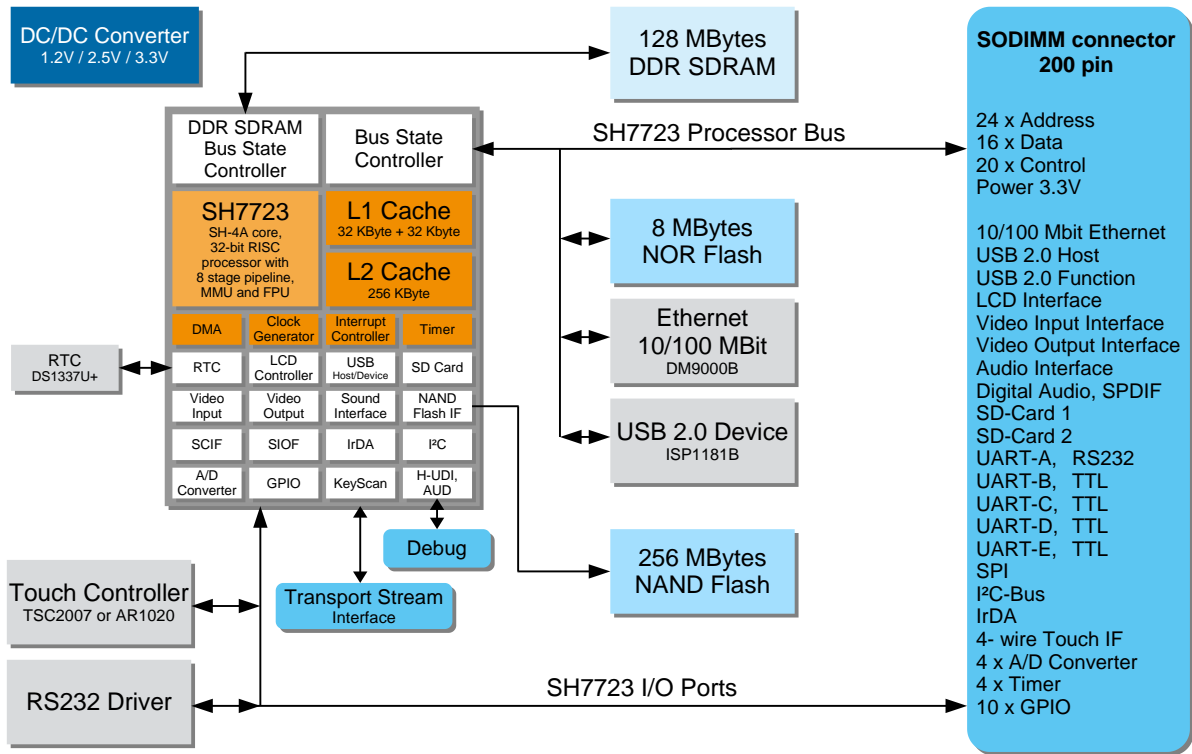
DC/DC Converter
1.2V / 2.5V / 3.3V

128 MBytes
DDR SDRAM

SODIMM connector
200 pin

24 x Address
16 x Data
20 x Control
Power 3.3V

10/100 Mbit Ethernet
USB 2.0 Host
USB 2.0 Function
LCD Interface
Video Input Interface
Video Output Interface
Audio Interface
Digital Audio, SPDIF
SD-Card 1
SD-Card 2
UART-A, RS232
UART-B, TTL
UART-C, TTL
UART-D, TTL
UART-E, TTL
SPI
I²C-Bus
IrDA
4- wire Touch IF
4 x A/D Converter
4 x Timer
10 x GPIO

DDR SDRAM
Bus State
Controller

Bus State
Controller

SH7723 Processor Bus

SH7723
SH-4A core,
32-bit RISC
processor with
8 stage pipeline,
MMU and FPU

L1 Cache
32 KByte + 32 Kbyte

L2 Cache
256 KByte

8 MBytes
NOR Flash

DMA

Clock
Generator

Interrupt
Controller

Timer

Ethernet
10/100 MBit
DM9000B

RTC
DS1337U+

RTC

LCD
Controller

USB
Host/Device

SD Card

Video
Input

Video
Output

Sound
Interface

NAND
Flash IF

USB 2.0 Device
ISP1181B

SCIF

SIOF

IrDA

I²C

A/D
Converter

GPIO

KeyScan

H-UDI,
AUD

Debug

256 MBytes
NAND Flash

Touch Controller
TSC2007 or AR1020

Transport Stream
Interface

RS232 Driver

SH7723 I/O Ports